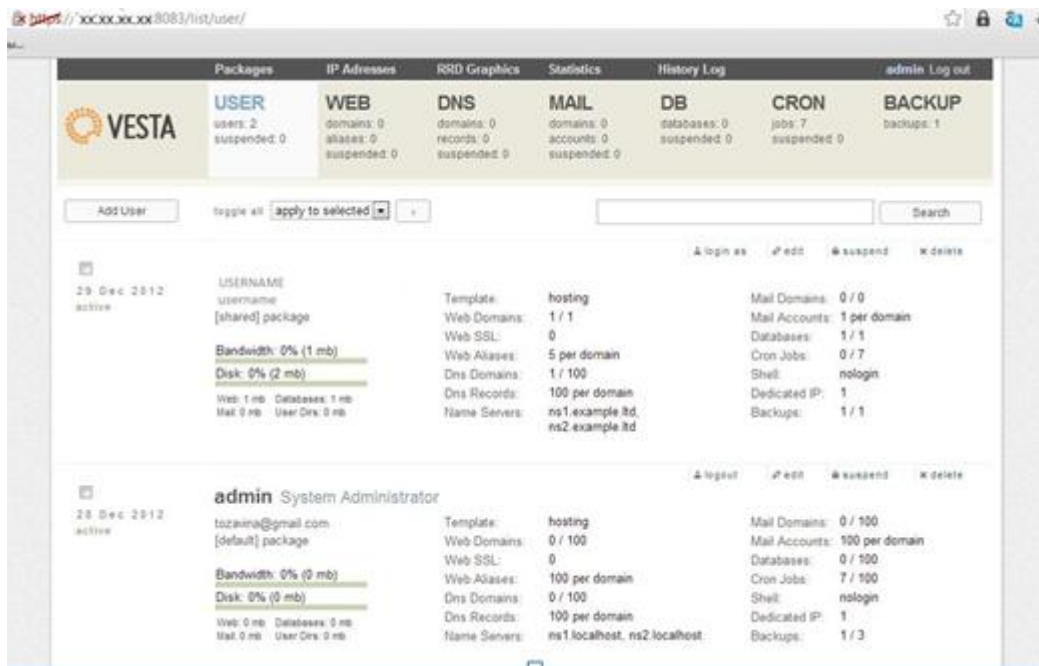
https://xx.xx.xx.xx:8083/list/user/

Packages IP Adresses RRD Graphics Statistics History Log admin Log out

VESTA

USER
users: 2
suspended: 0

WEB
domains: 0
aliases: 0
suspended: 0

DNS
domains: 0
records: 0
suspended: 0

MAIL
domains: 0
accounts: 0
suspended: 0

DB
databases: 0
suspended: 0

CRON
jobs: 7
suspended: 0

BACKUP
backups: 1

Add User

toggle all apply to selected

Search

login as edit suspend delete

29 Dec 2012
active

USERNAME
username
[shared] package

Bandwidth: 0% (1 mb)
Disk: 0% (2 mb)

Web: 1 mb Databases: 1 mb
Mail: 0 mb User Dirs: 0 mb

| Template: | hosting |
|---|---|
| Web Domains: | 1 / 1 |
| Web SSL: | 0 |
| Web Aliases: | 5 per domain |
| Dns Domains: | 1 / 100 |
| Dns Records: | 100 per domain |
| Name Servers: | ns1.example.ltd, ns2.example.ltd |

| Mail Domains: | 0 / 0 |
|---|---|
| Mail Accounts: | 1 per domain |
| Databases: | 1 / 1 |
| Cron Jobs: | 0 / 7 |
| Shell: | nologin |
| Dedicated IP: | 1 |
| Backups: | 1 / 1 |

logout edit suspend delete

28 Dec 2012
active

admin System Administrator
tozaxina@gmail.com
[default] package

Bandwidth: 0% (0 mb)
Disk: 0% (0 mb)

Web: 0 mb Databases: 0 mb
Mail: 0 mb User Dirs: 0 mb

| Template: | hosting |
|---|---|
| Web Domains: | 0 / 100 |
| Web SSL: | 0 |
| Web Aliases: | 100 per domain |
| Dns Domains: | 0 / 100 |
| Dns Records: | 100 per domain |
| Name Servers: | ns1.localhost, ns2.localhost |

| Mail Domains: | 0 / 100 |
|---|---|
| Mail Accounts: | 100 per domain |
| Databases: | 0 / 100 |
| Cron Jobs: | 7 / 100 |
| Shell: | nologin |
| Dedicated IP: | 1 |
| Backups: | 1 / 3 |